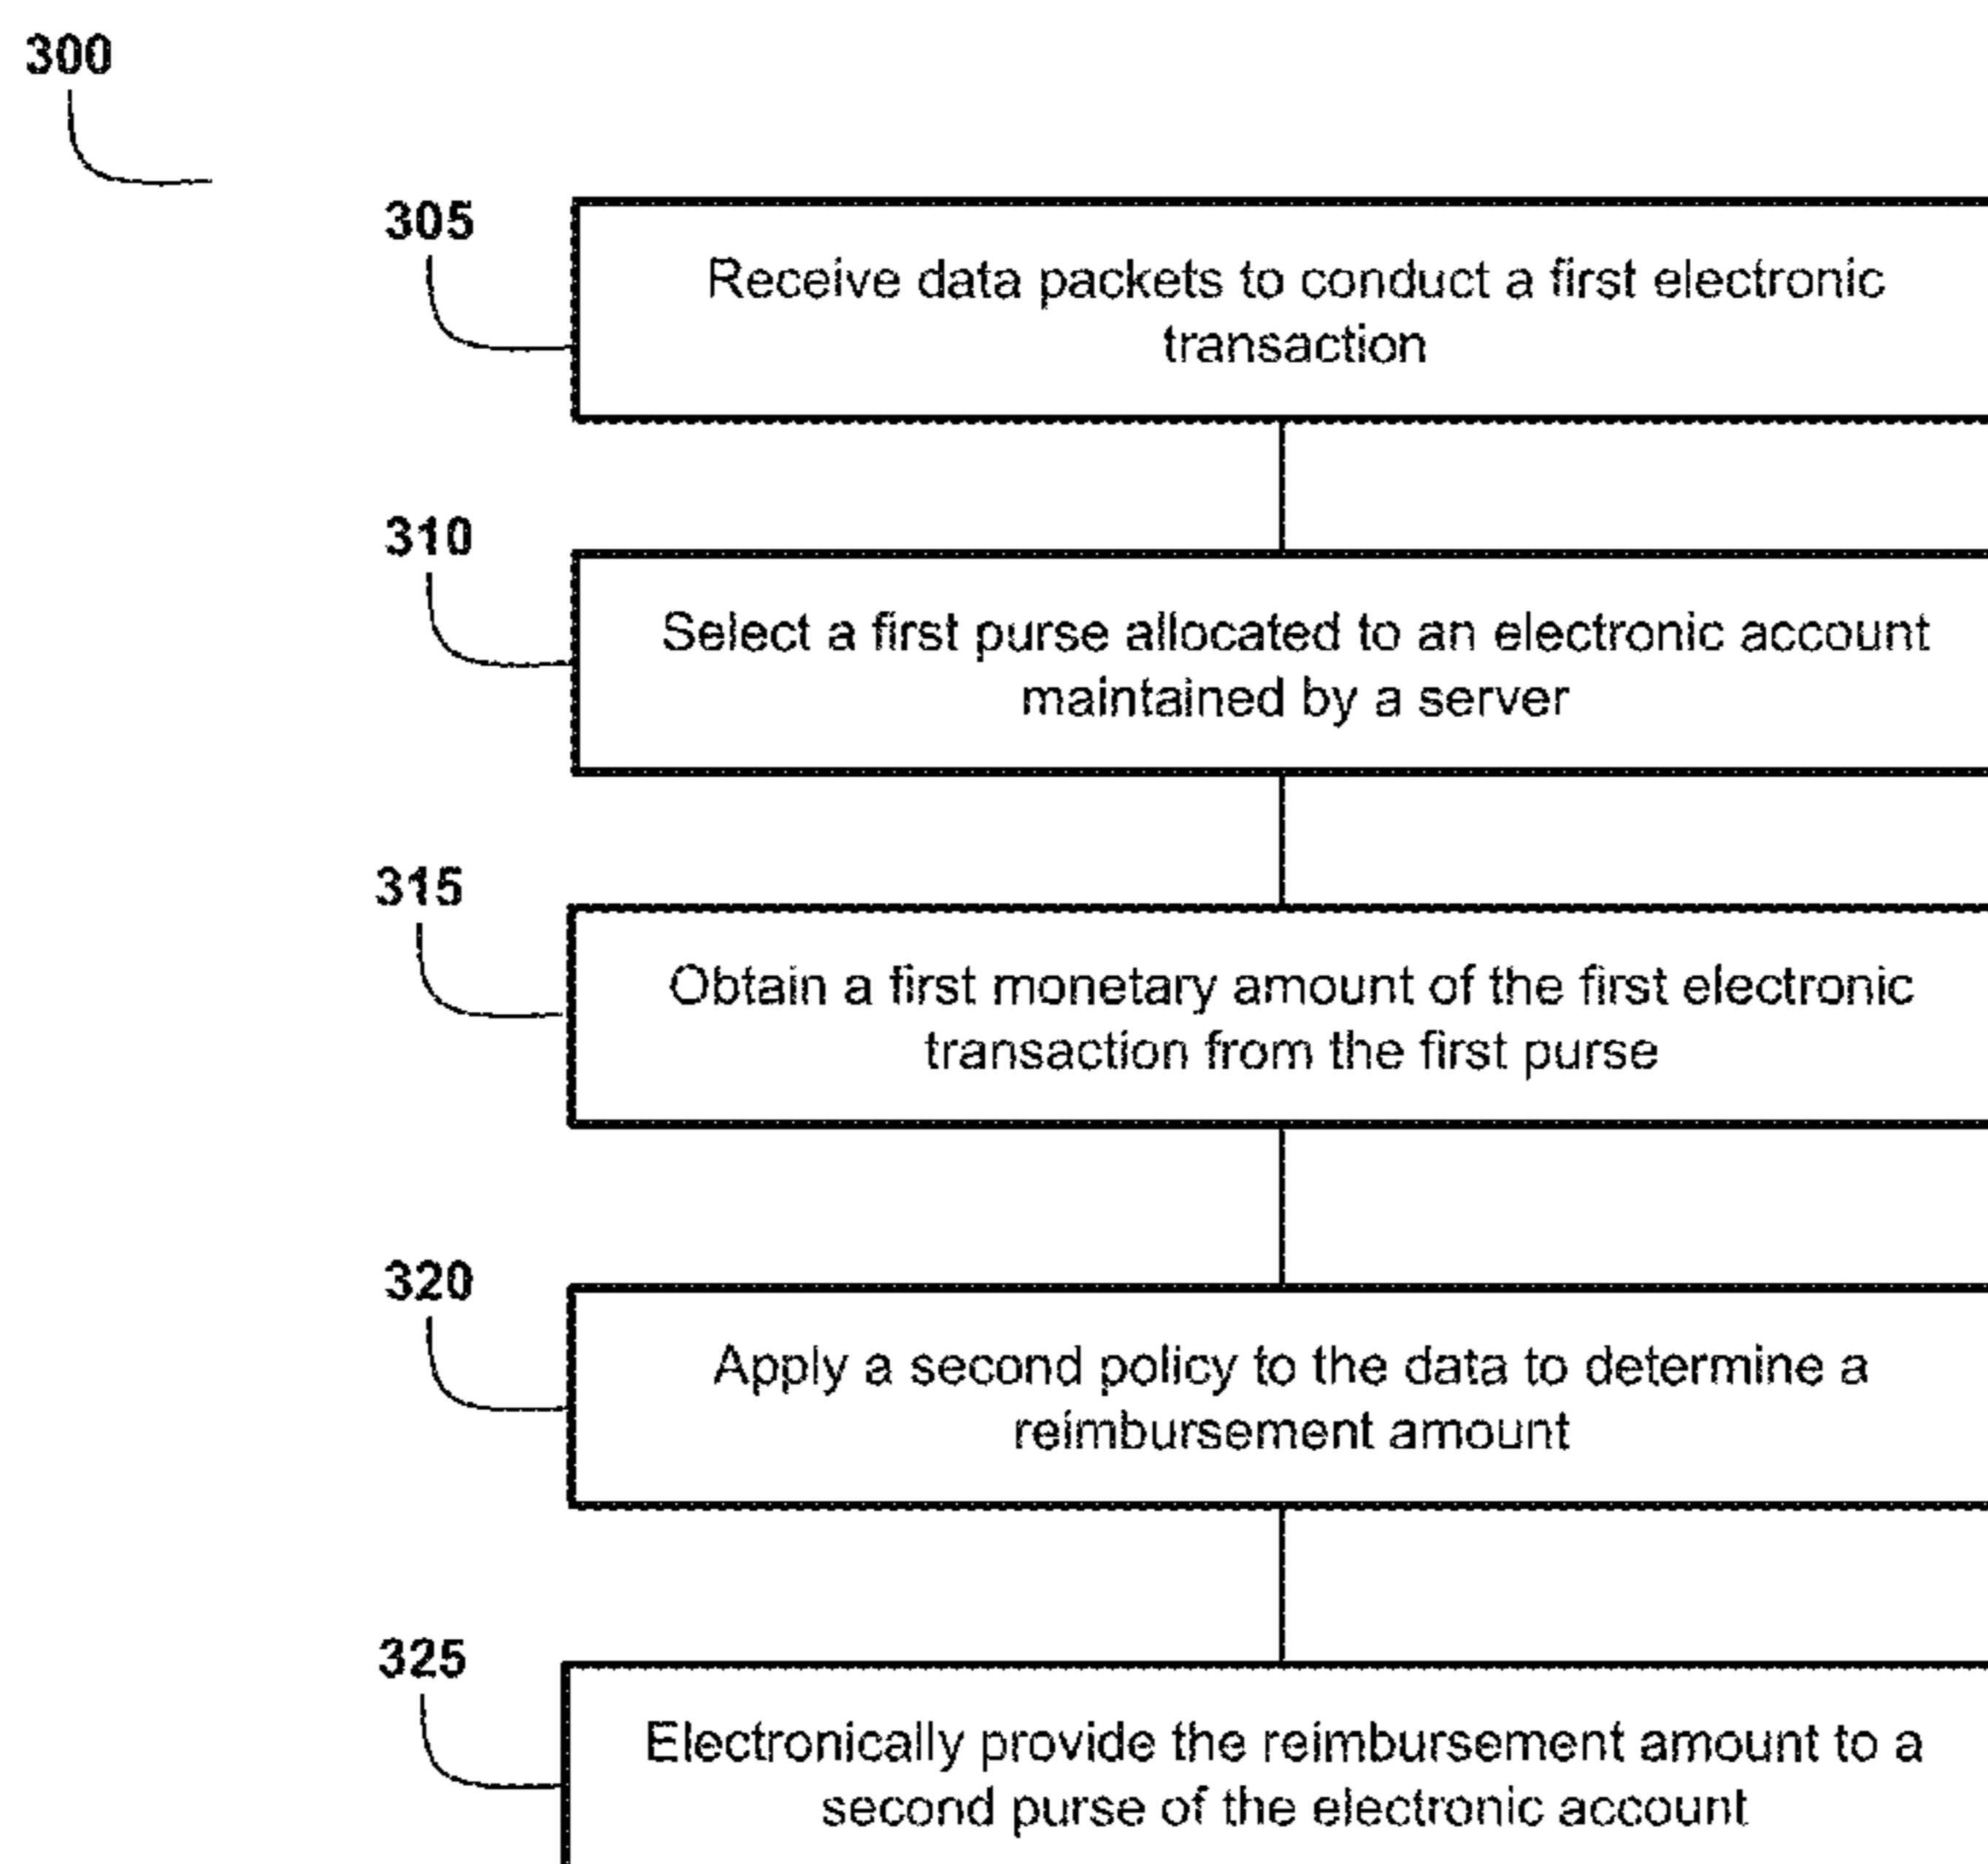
300

305

Receive data packets to conduct a first electronic transaction

310

Select a first purse allocated to an electronic account maintained by a server

315

Obtain a first monetary amount of the first electronic transaction from the first purse

320

Apply a second policy to the data to determine a reimbursement amount

325

Electronically provide the reimbursement amount to a second purse of the electronic account